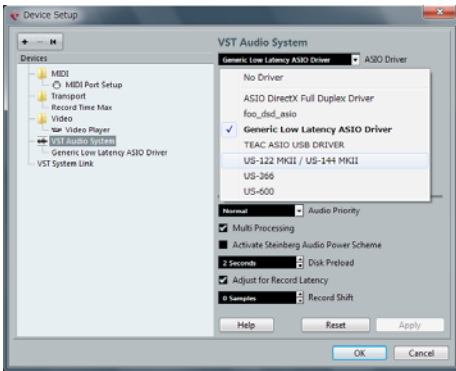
Device Setup

Devices

MIDI
MIDI Port Setup
Transport
Record Time Max
Video
Video Player
VST Audio System
Generic Low Latency ASIO Driver
VST System Link

VST Audio System

Generic Low Latency ASIO Driver
ASIO Driver

No Driver
ASIO DirectX Full Duplex Driver
foo_dsd_asio
Generic Low Latency ASIO Driver
TEAC ASIO USB DRIVER
US-122 MKII / US-144 MKII
US-366
US-600

Normal
Audio Priority
Multi Processing
Activate Steinberg Audio Power Scheme
2 Seconds
Disk Preload
Adjust for Record Latency
0 Samples
Record Shift

Help
Reset
Apply
OK
Cancel